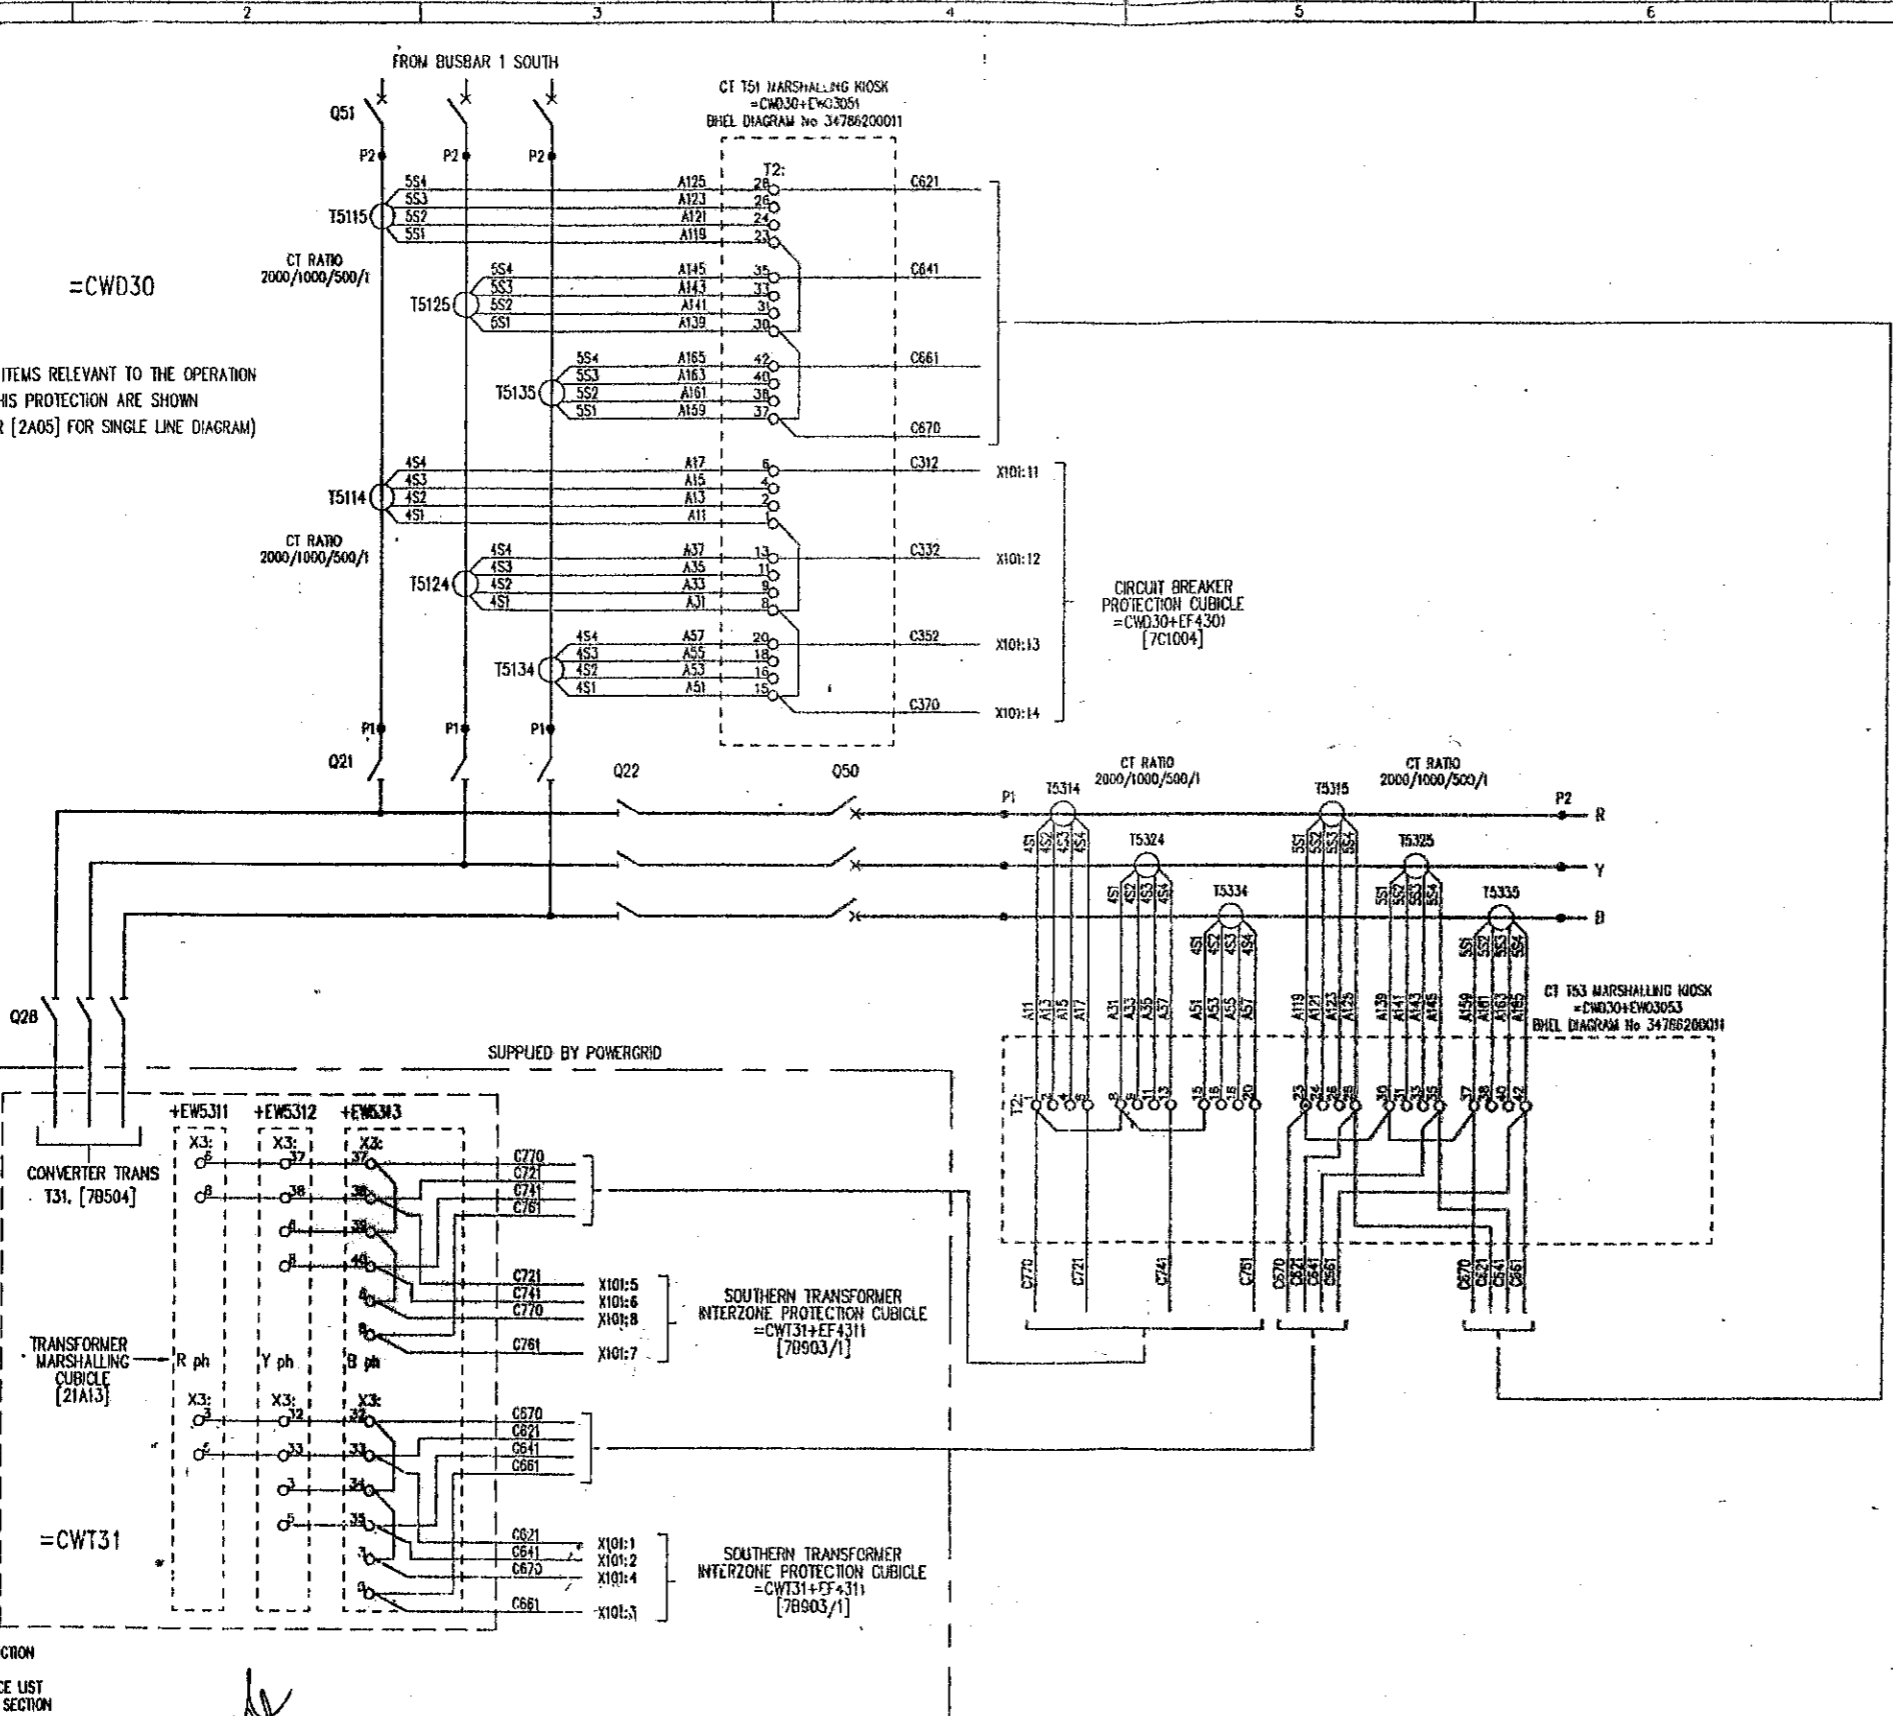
2 3 4 5 6

FROM BUSBAR 1 SOUTH

CT T51 MARSHALLING KIOSK
=CWD30+EW03051
BHEL DIAGRAM No 34786200011

Q51

P2 P2 P2

T2:

5S4 5S3 5S2 5S1
A125 A123 A121 A119
28 26 24 23
C621

T5115

CT RATIO
2000/1000/500/1

=CWD30

5S4 5S3 5S2 5S1
A145 A143 A141 A139
35 33 31 30
C641

T5125

5S4 5S3 5S2 5S1
A165 A163 A161 A159
42 40 38 37
C661

T5135

C670

ITEMS RELEVANT TO THE OPERATION
HIS PROTECTION ARE SHOWN
R [2A05] FOR SINGLE LINE DIAGRAM)

4S4 4S3 4S2 4S1
A17 A15 A13 A11
6 4 2 1
C312 X101:11

T5114

CT RATIO
2000/1000/500/1

4S4 4S3 4S2 4S1
A37 A35 A33 A31
13 11 9 8
C332 X101:12

T5124

CIRCUIT BREAKER
PROTECTION CUBICLE
=CWD30+EF4301
[7C1004]

4S4 4S3 4S2 4S1
A57 A55 A53 A51
20 18 16 15
C352 X101:13

T5134

C370 X101:14

P1 P1 P1

Q21

Q22 Q50

CT RATIO
2000/1000/500/1

CT RATIO
2000/1000/500/1

P1 T5314 T5315 P2 R

T5324 T5325 Y

T5334 T5335 B

4S1 4S2 4S3 4S4
5S1 5S2 5S3 5S4

Q28

CT T53 MARSHALLING KIOSK
=CWD30+EW03053
BHEL DIAGRAM No 34786200011

A11 A13 A15 A17 A31 A33 A35 A37 A51 A53 A55 A57 A119 A121 A123 A125 A139 A141 A143 A145 A159 A161 A163 A165

SUPPLIED BY POWERGRID

T2:
1 2 4 6 8 9 11 13 15 16 18 20 23 24 26 28 30 31 33 35 37 38 40 42

+EW5311 +EW5312 +EW5313

X3: X3: X3:

6 37 37
8 38 38
6 39
8 40
6
8

C770
C721
C741
C761

CONVERTER TRANS
T31, [7B504]

C721 X101:5
C741 X101:6
C770 X101:8
C761 X101:7

SOUTHERN TRANSFORMER
INTERZONE PROTECTION CUBICLE
=CWT31+EF4311
[7B903/1]

C770 C721 C741 C761 C670 C621 C641 C661 C670 C621 C641 C661

TRANSFORMER
MARSHALLING
CUBICLE
[21A13]

R ph Y ph B ph

X3: X3: X3:
3 32 32
5 33 33
3 34
5 35
3
5

C670
C621
C641
C661

=CWT31

C621 X101:1
C641 X101:2
C670 X101:4
C661 X101:3

SOUTHERN TRANSFORMER
INTERZONE PROTECTION CUBICLE
=CWT31+EF4311
[7B903/1]

CTION

CE LIST
SECTION